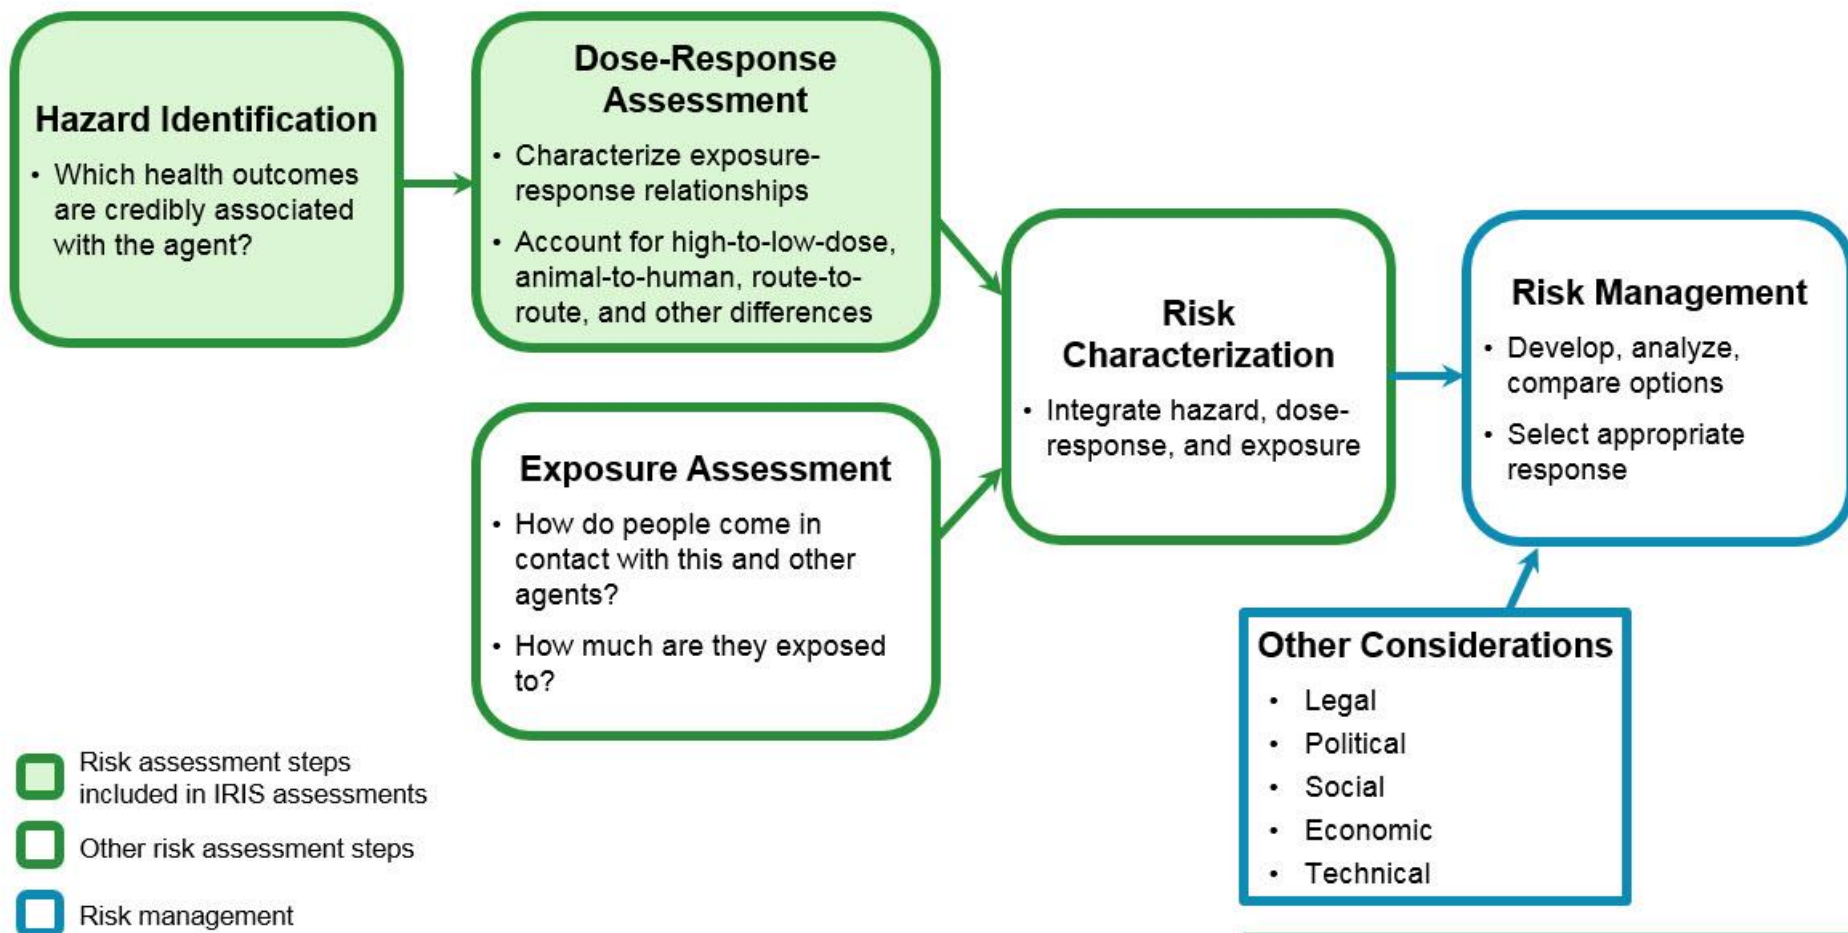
Hazard Identification

• Which health outcomes are credibly associated with the agent?

Dose-Response Assessment

• Characterize exposure-response relationships

• Account for high-to-low-dose, animal-to-human, route-to-route, and other differences

Exposure Assessment

• How do people come in contact with this and other agents?

• How much are they exposed to?

Risk Characterization

• Integrate hazard, dose-response, and exposure

Risk Management

• Develop, analyze, compare options

• Select appropriate response

Other Considerations

• Legal
• Political
• Social
• Economic
• Technical

Risk assessment steps included in IRIS assessments

Other risk assessment steps

Risk management